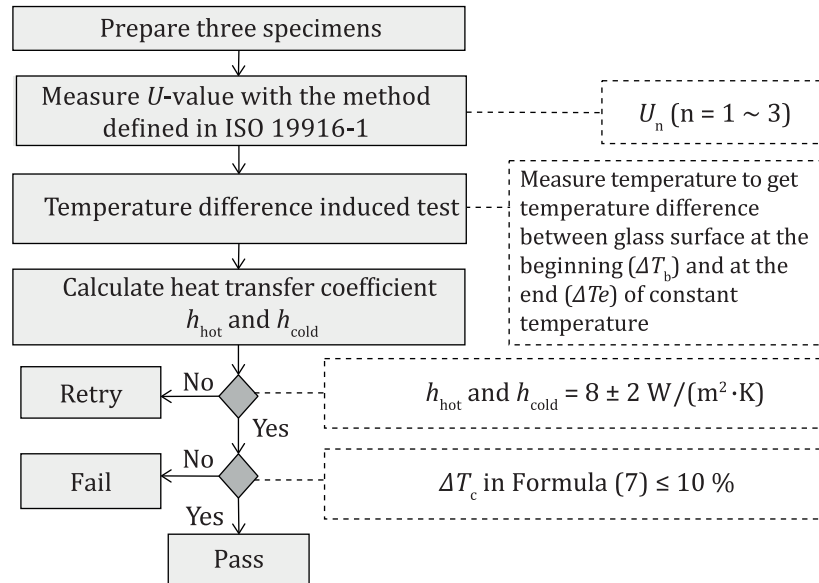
Prepare three specimens

Measure $U$-value with the method defined in ISO 19916-1

$U_n$ (n = 1 ~ 3)

Temperature difference induced test

Measure temperature to get temperature difference between glass surface at the beginning ($\Delta T_b$) and at the end ($\Delta Te$) of constant temperature

Calculate heat transfer coefficient $h_{hot}$ and $h_{cold}$

Retry

No

Yes

$h_{hot}$ and $h_{cold}$ = 8 ± 2 W/(m$^2$·K)

Fail

No

Yes

$\Delta T_c$ in Formula (7) ≤ 10 %

Pass